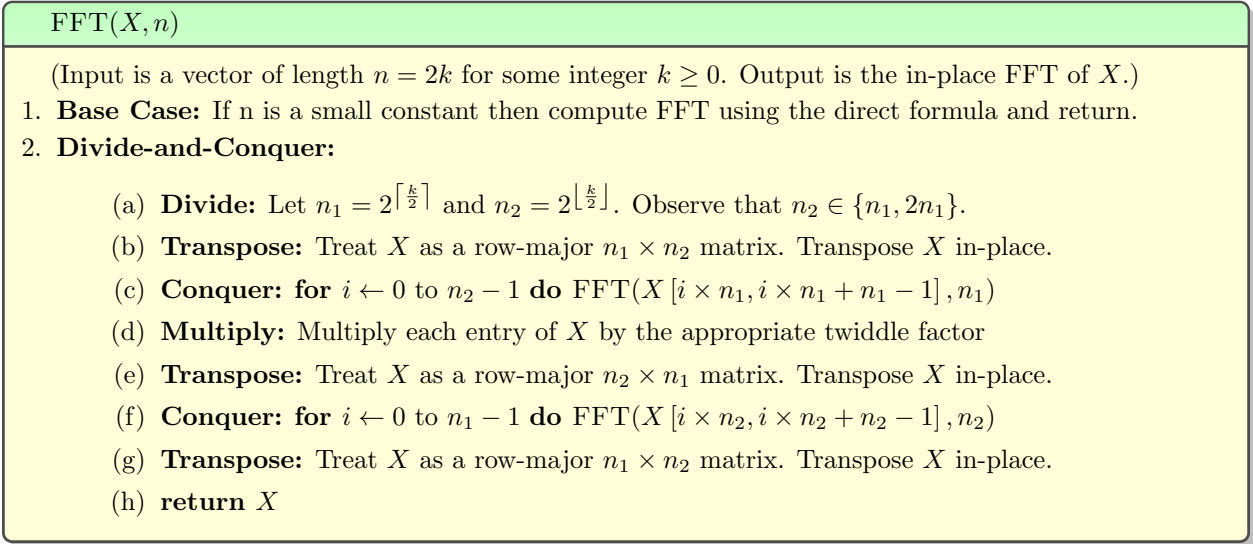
$\mathrm{FFT}(X, n)$

(Input is a vector of length $n = 2k$ for some integer $k \geq 0$. Output is the in-place FFT of $X$.)

1. **Base Case:** If n is a small constant then compute FFT using the direct formula and return.

2. **Divide-and-Conquer:**

(a) **Divide:** Let $n_1 = 2^{\lceil \frac{k}{2} \rceil}$ and $n_2 = 2^{\lfloor \frac{k}{2} \rfloor}$. Observe that $n_2 \in \{n_1, 2n_1\}$.

(b) **Transpose:** Treat $X$ as a row-major $n_1 \times n_2$ matrix. Transpose $X$ in-place.

(c) **Conquer: for** $i \leftarrow 0$ to $n_2 - 1$ **do** $\mathrm{FFT}(X[i \times n_1, i \times n_1 + n_1 - 1], n_1)$

(d) **Multiply:** Multiply each entry of $X$ by the appropriate twiddle factor

(e) **Transpose:** Treat $X$ as a row-major $n_2 \times n_1$ matrix. Transpose $X$ in-place.

(f) **Conquer: for** $i \leftarrow 0$ to $n_1 - 1$ **do** $\mathrm{FFT}(X[i \times n_2, i \times n_2 + n_2 - 1], n_2)$

(g) **Transpose:** Treat $X$ as a row-major $n_1 \times n_2$ matrix. Transpose $X$ in-place.

(h) **return** $X$